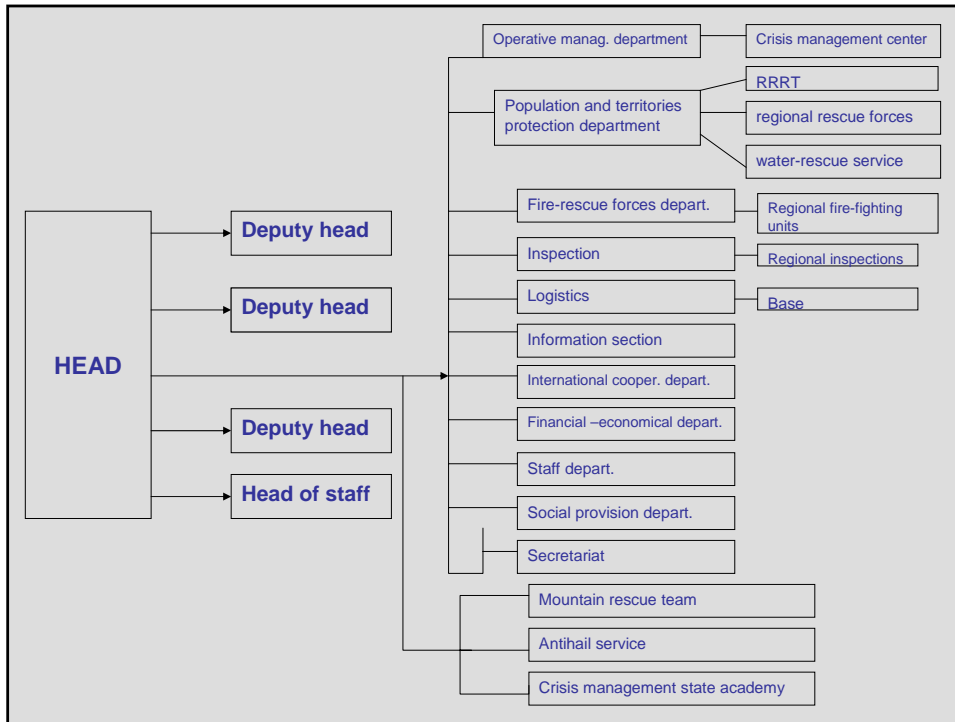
HEAD

Deputy head

Deputy head

Deputy head

Head of staff

Operative manag. department

Crisis management center

Population and territories protection department

RRRT

regional rescue forces

water-rescue service

Fire-rescue forces depart.

Regional fire-fighting units

Inspection

Regional inspections

Logistics

Base

Information section

International cooper. depart.

Financial –economical depart.

Staff depart.

Social provision depart.

Secretariat

Mountain rescue team

Antihail service

Crisis management state academy